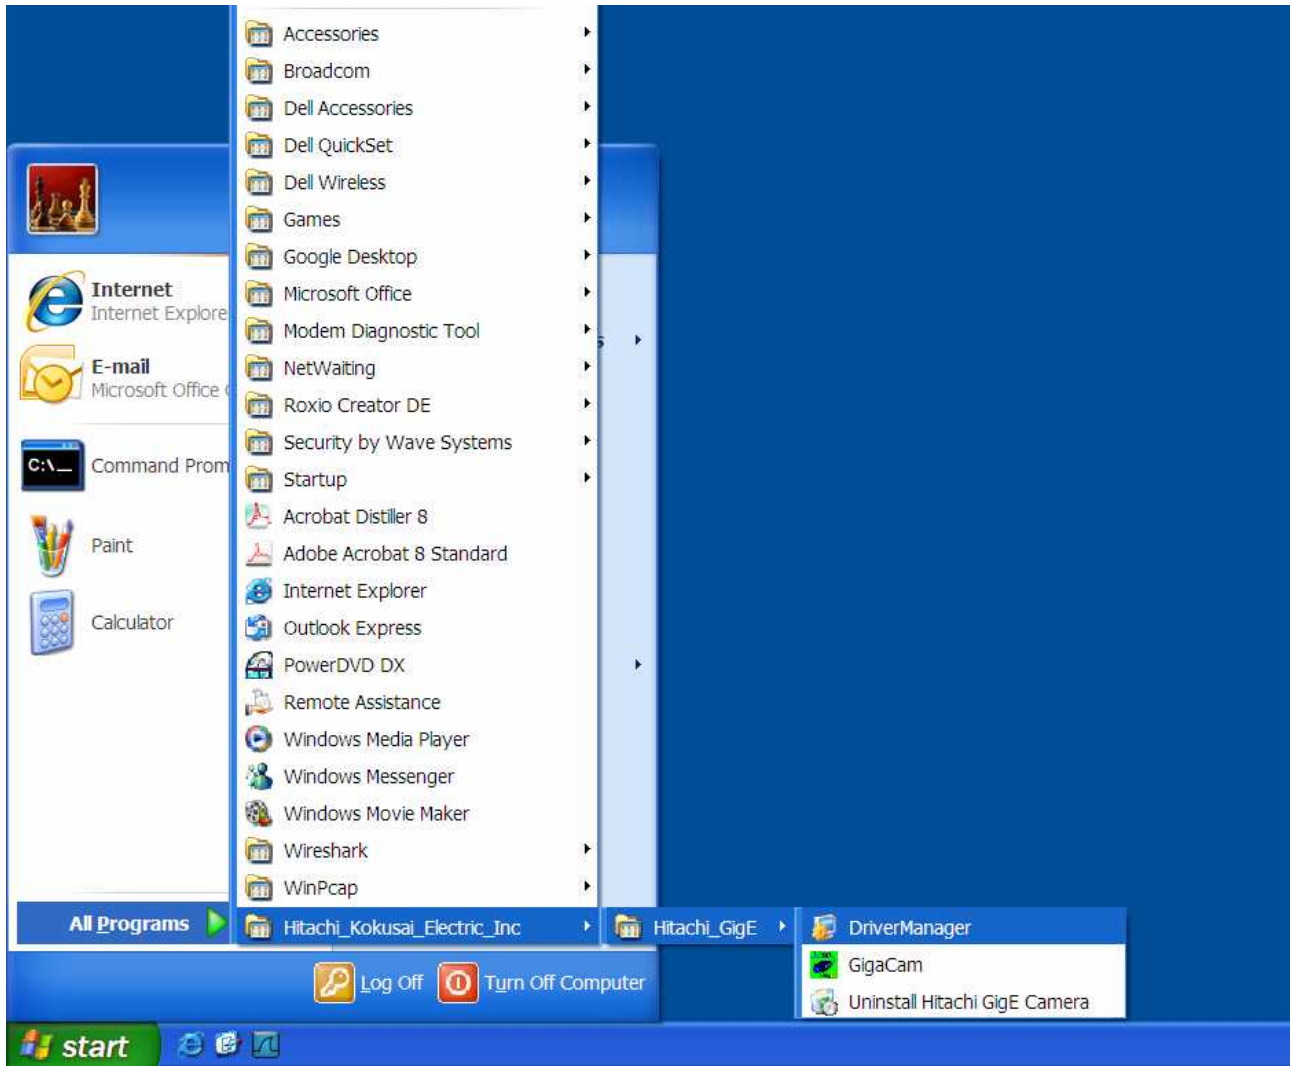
Internet
Internet Explore

E-mail
Microsoft Office

Command Prom

Paint

Calculator

All Programs

Accessories
Broadcom
Dell Accessories
Dell QuickSet
Dell Wireless
Games
Google Desktop
Microsoft Office
Modem Diagnostic Tool
NetWaiting
Roxio Creator DE
Security by Wave Systems
Startup
Acrobat Distiller 8
Adobe Acrobat 8 Standard
Internet Explorer
Outlook Express
PowerDVD DX
Remote Assistance
Windows Media Player
Windows Messenger
Windows Movie Maker
Wireshark
WinPcap
Hitachi_Kokusai_Electric_Inc

Hitachi_GigE

DriverManager
GigaCam
Uninstall Hitachi GigE Camera

Log Off
Turn Off Computer

start